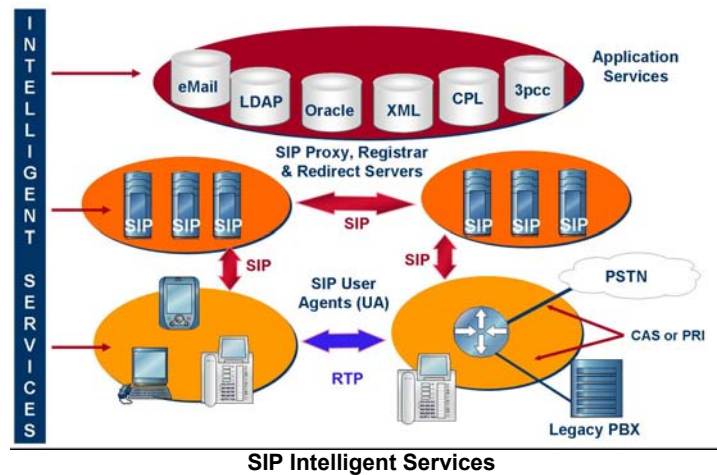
INTELLIGENT SERVICES

eMail
LDAP
Oracle
XML
CPL
3pcc

Application Services

SIP Proxy, Registrar & Redirect Servers

SIP SIP SIP
SIP
SIP SIP SIP

SIP
SIP

SIP User Agents (UA)

PSTN

CAS or PRI

RTP

Legacy PBX

SIP Intelligent Services